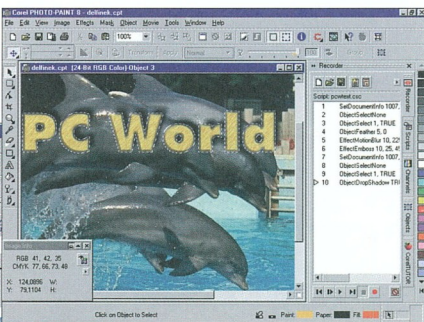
Corel PHOTO-PAINT 8 - delfinek.cpt

File Edit View Image Effects Mask Object Movie Tools Window Help

100%

Transform Apply Normal

delfinek.cpt (24 Bit RGB Color) Object 3

PC World

Recorder

Script: pcworld.csc

1 SetDocumentInfo 1007,
2 ObjectSelectNone
3 ObjectSelect 1, TRUE
4 ObjectFeather 5, 0
5 EffectMotionBlur 10, 22
6 EffectEmboss 10, 25, 4
7 SetDocumentInfo 1007,
8 ObjectSelectNone
9 ObjectSelect 1, TRUE
10 ObjectDropShadow TRU

Recorder
Scripts
Channels
Objects
ColorRoller

RGB: 41, 42, 35
CMYK: 77, 66, 73, 48

X: 124,0896 W:
Y: 79,1104 H:

Click on Object to Select

Paint: Paper Fill